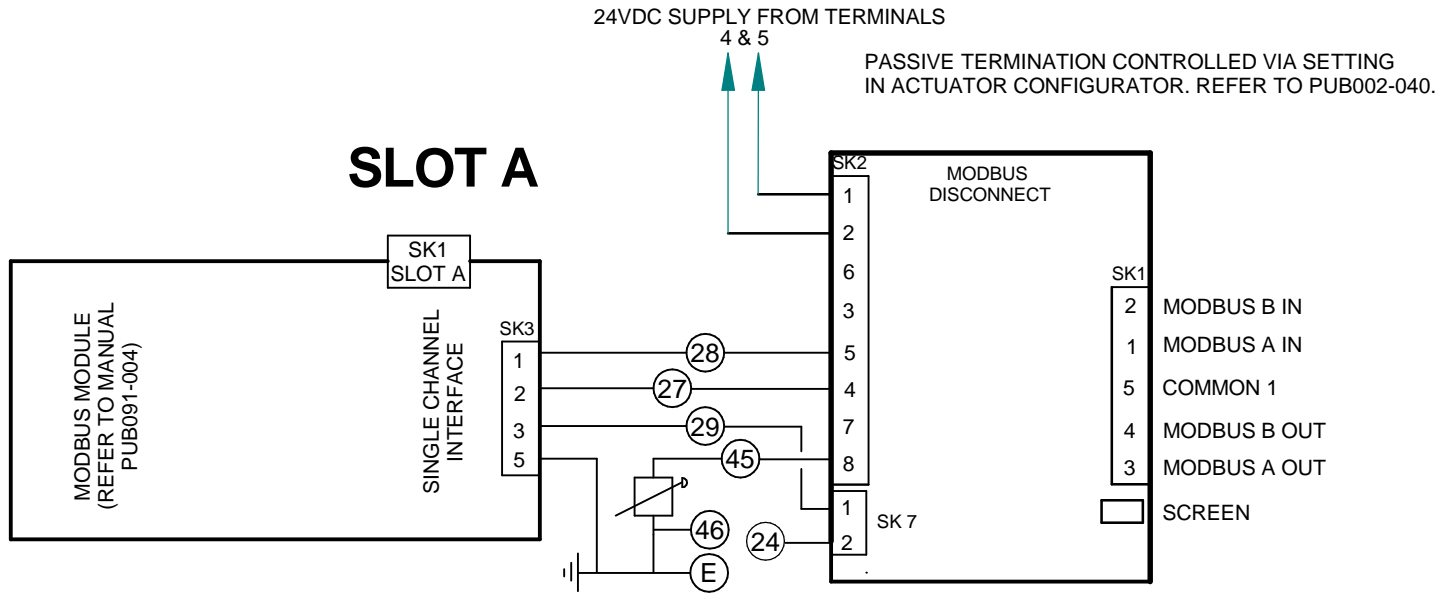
24VDC SUPPLY FROM TERMINALS
4 & 5

PASSIVE TERMINATION CONTROLLED VIA SETTING IN ACTUATOR CONFIGURATOR. REFER TO PUB002-040.

SLOT A

SK1
SLOT A

MODBUS MODULE
(REFER TO MANUAL
PUB091-004)

SINGLE CHANNEL
INTERFACE

SK3
1
2
3
5

28
27
29
45
46
24
E

SK2
1
2
6
3
5
4
7
8

MODBUS
DISCONNECT

SK 7
1
2

SK1
2 MODBUS B IN
1 MODBUS A IN
5 COMMON 1
4 MODBUS B OUT
3 MODBUS A OUT
SCREEN